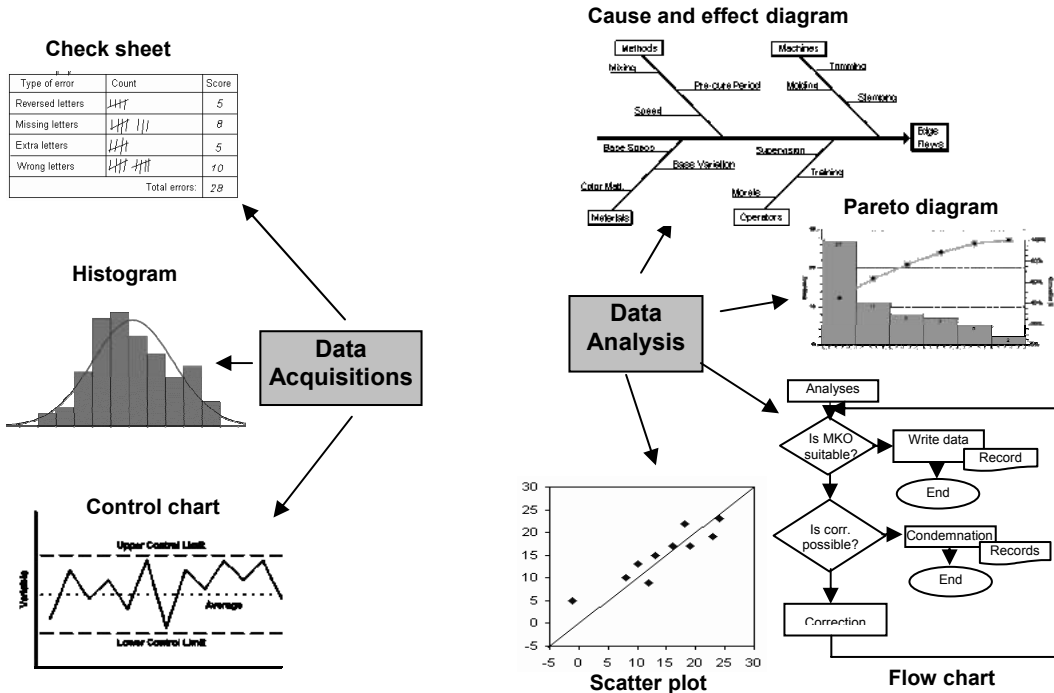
Check sheet

| Type of error | Count | Score |
|---|---|---|
| Reversed letters | 𝍸 | 5 |
| Missing letters | 𝍸 \|\|\| | 8 |
| Extra letters | 𝍸 | 5 |
| Wrong letters | 𝍸 𝍸 | 10 |
| | Total errors: | 28 |

Histogram

Data Acquisitions

Control chart

Upper Control Limit

Average

Lower Control Limit

Variable

Cause and effect diagram

Methods

Machines

Mixing

Trimming

Pre-cure Period

Molding

Stamping

Speed

Edge Flaws

Base Sspec

Supervision

Base Variation

Training

Color Matl.

Morale

Materials

Operators

Pareto diagram

Data Analysis

Analyses

Is MKO suitable?

Write data

Record

End

Is corr. possible?

Condemnation

Records

End

Correction

30
25
20
15
10
5
0
-5
-5 0 5 10 15 20 25 30

Scatter plot

Flow chart